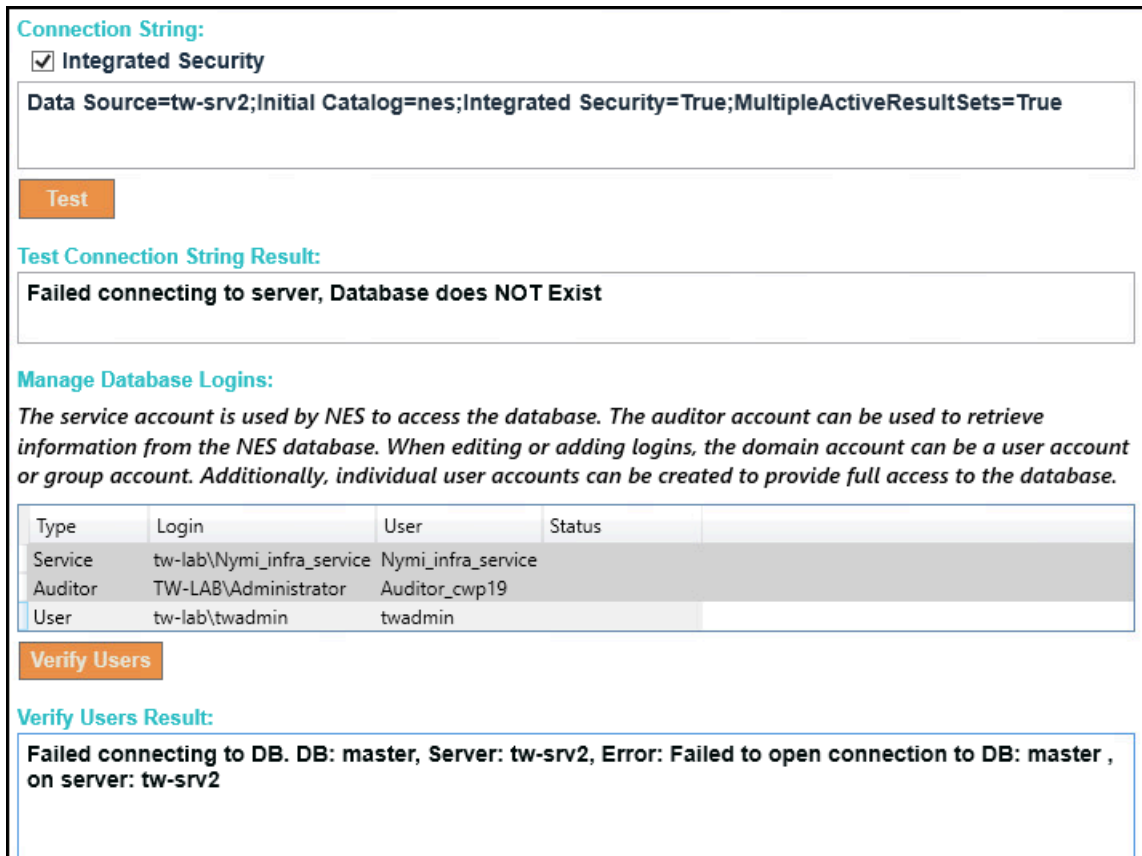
Connection String:
☑ Integrated Security

Data Source=tw-srv2;Initial Catalog=nes;Integrated Security=True;MultipleActiveResultSets=True

Test

Test Connection String Result:

Failed connecting to server, Database does NOT Exist

Manage Database Logins:

The service account is used by NES to access the database. The auditor account can be used to retrieve information from the NES database. When editing or adding logins, the domain account can be a user account or group account. Additionally, individual user accounts can be created to provide full access to the database.

| Type | Login | User | Status |
|---|---|---|---|
| Service | tw-lab\Nymi_infra_service | Nymi_infra_service | |
| Auditor | TW-LAB\Administrator | Auditor_cwp19 | |
| User | tw-lab\twadmin | twadmin | |

Verify Users

Verify Users Result:

Failed connecting to DB. DB: master, Server: tw-srv2, Error: Failed to open connection to DB: master , on server: tw-srv2